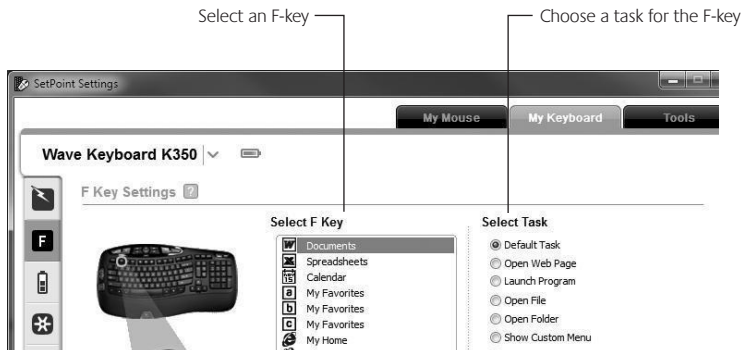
Select an F-key

Choose a task for the F-key

SetPoint Settings

My Mouse

My Keyboard

Tools

Wave Keyboard K350

F Key Settings ?

F

Select F Key

Documents
Spreadsheets
Calendar
My Favorites
My Favorites
My Favorites
My Home

Select Task

Default Task
Open Web Page
Launch Program
Open File
Open Folder
Show Custom Menu